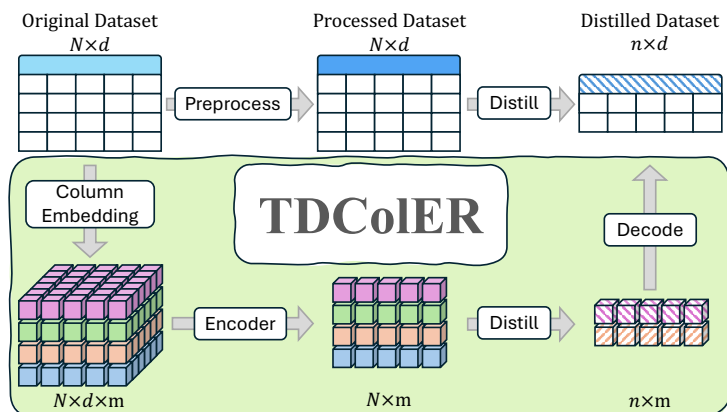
Original Dataset
$N\times d$

Preprocess

Processed Dataset
$N\times d$

Distill

Distilled Dataset
$n\times d$

Column Embedding

TDColER

Decode

$N\times d\times$m

Encoder

$N\times$m

Distill

$n\times$m